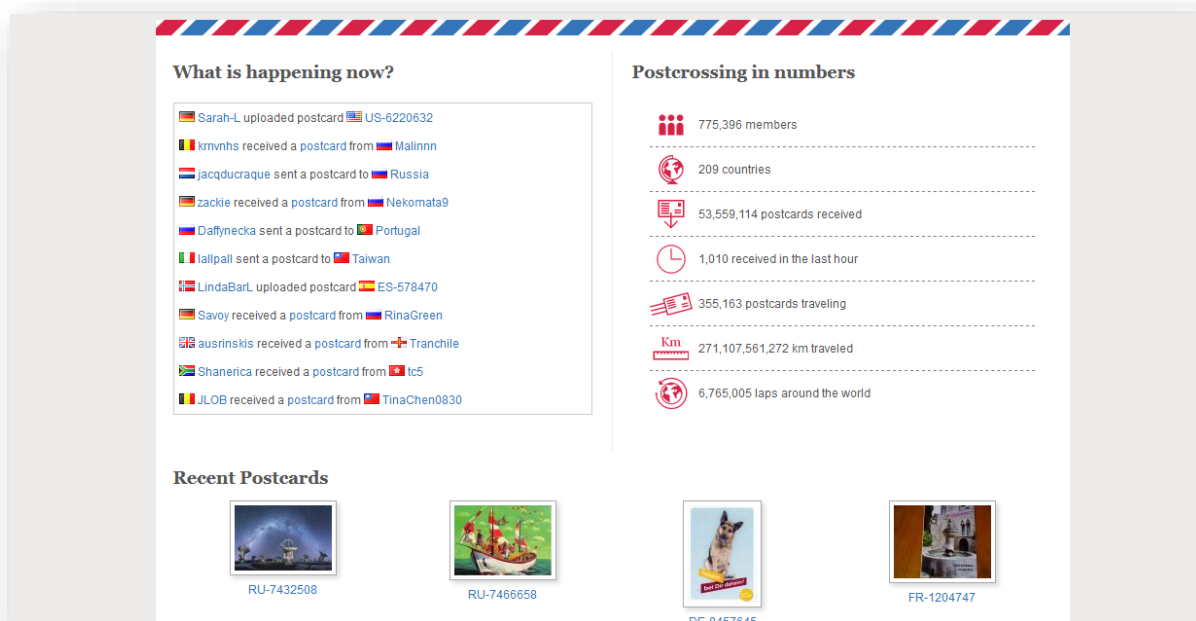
What is happening now?

Sarah-L uploaded postcard US-6220632
krnvnhs received a postcard from Malinnn
jacqducraque sent a postcard to Russia
zackie received a postcard from Nekomata9
Daffynecka sent a postcard to Portugal
lallpall sent a postcard to Taiwan
LindaBarL uploaded postcard ES-578470
Savoy received a postcard from RinaGreen
ausrinskis received a postcard from Tranchile
Shanerica received a postcard from tc5
JLOB received a postcard from TinaChen0830

Postcrossing in numbers

775,396 members
209 countries
53,559,114 postcards received
1,010 received in the last hour
355,163 postcards traveling
Km
271,107,561,272 km traveled
6,765,005 laps around the world

Recent Postcards

RU-7432508
RU-7466658
bei Dir daheim!
DE-8457645
FR-1204747